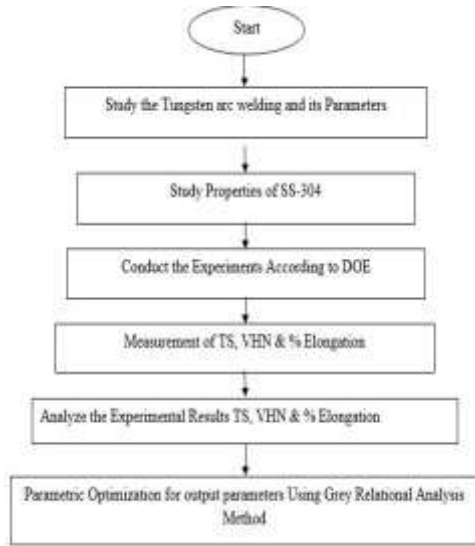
Start

Study the Tungsten arc welding and its Parameters

Study Properties of SS-304

Conduct the Experiments According to DOE

Measurement of TS, VHN & % Elongation

Analyze the Experimental Results TS, VHN & % Elongation

Parametric Optimization for output parameters Using Grey Relational Analysis Method